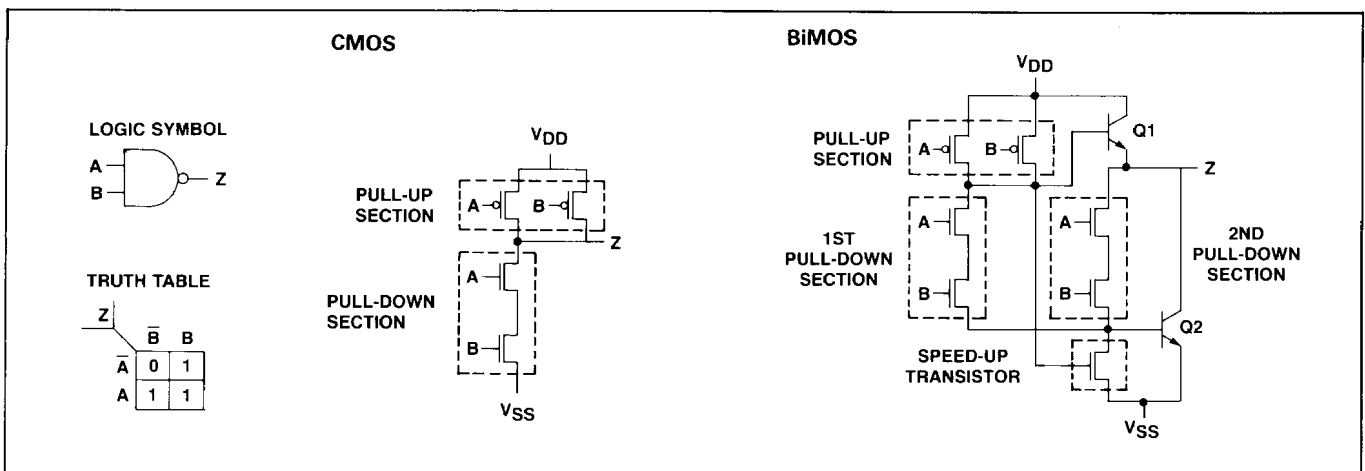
CMOS

BiMOS

LOGIC SYMBOL

A

B

Z

TRUTH TABLE

| Z | $\overline{B}$ | B |
|---|---|---|
| $\overline{A}$ | 0 | 1 |
| A | 1 | 1 |

$V_{DD}$

PULL-UP SECTION

A

B

Z

PULL-DOWN SECTION

A

B

$V_{SS}$

$V_{DD}$

PULL-UP SECTION

A

B

Q1

Z

1ST PULL-DOWN SECTION

A

B

A

B

2ND PULL-DOWN SECTION

Q2

SPEED-UP TRANSISTOR

$V_{SS}$